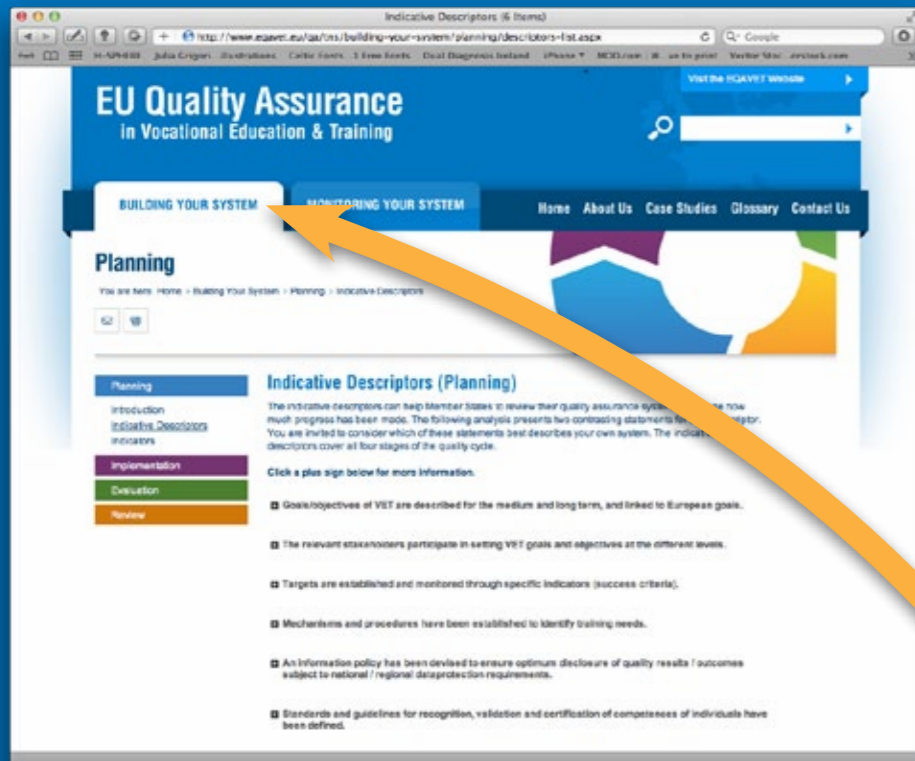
Indicative Descriptors (6 Items)

http://www.eqavet.eu/qa/ns/building-your-system/planning/descriptors-list.aspx

Q- Google

Visit the EQAVET Website

EU Quality Assurance
in Vocational Education & Training

BUILDING YOUR SYSTEM

MONITORING YOUR SYSTEM

Home About Us Case Studies Glossary Contact Us

Planning

You are here: Home > Building Your System > Planning > Indicative Descriptors

Planning
Introduction
Indicative Descriptors
Indicators
Implementation
Evaluation
Review

Indicative Descriptors (Planning)

The indicative descriptors can help Member States to review their quality assurance system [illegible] how much progress has been made. The following analysis presents two contrasting statements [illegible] You are invited to consider which of these statements best describes your own system. The indicat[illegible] descriptors cover all four stages of the quality cycle.

Click a plus sign below for more information.

Goals/objectives of VET are described for the medium and long term, and linked to European goals.

The relevant stakeholders participate in setting VET goals and objectives at the different levels.

Targets are established and monitored through specific indicators (success criteria).

Mechanisms and procedures have been established to identify training needs.

An information policy has been devised to ensure optimum disclosure of quality results / outcomes subject to national / regional dataprotection requirements.

Standards and guidelines for recognition, validation and certification of competences of individuals have been defined.